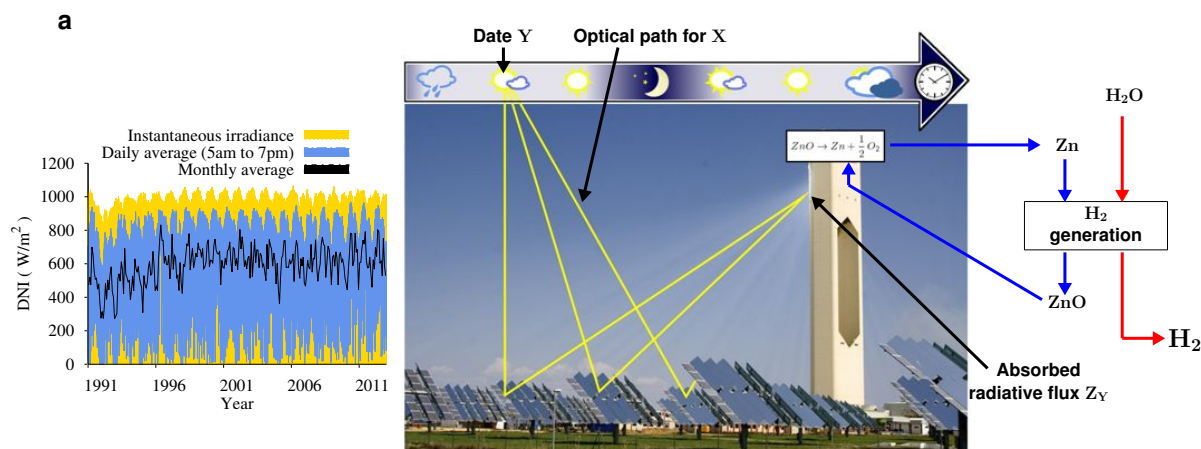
a

Instantaneous irradiance
Daily average (5am to 7pm)
Monthly average

DNI ( W/m$^2$ )

1200
1000
800
600
400
200
0

1991
1996
2001
2006
2011
Year

Date Y

Optical path for X

$ZnO \rightarrow Zn + \frac{1}{2}O_2$

$H_2O$

Zn

$H_2$ generation

ZnO

$H_2$

Absorbed radiative flux $Z_Y$